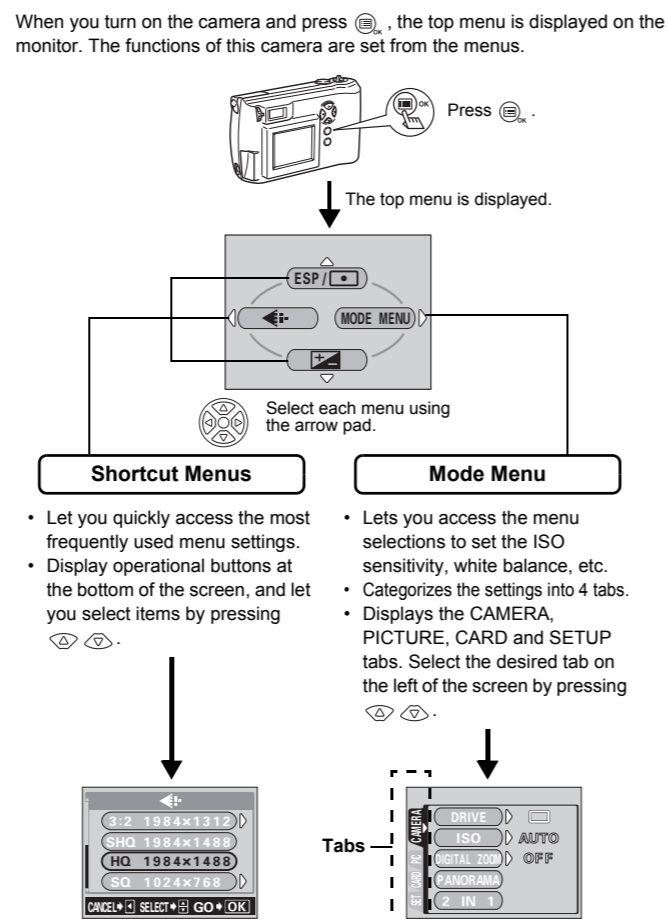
When you turn on the camera and press ⊜, the top menu is displayed on the monitor. The functions of this camera are set from the menus.

Press ⊜.

The top menu is displayed.

ESP / •

MODE MENU

Select each menu using the arrow pad.

Shortcut Menus

• Let you quickly access the most frequently used menu settings.
• Display operational buttons at the bottom of the screen, and let you select items by pressing △ ▽.

Mode Menu

• Lets you access the menu selections to set the ISO sensitivity, white balance, etc.
• Categorizes the settings into 4 tabs.
• Displays the CAMERA, PICTURE, CARD and SETUP tabs. Select the desired tab on the left of the screen by pressing △ ▽.

3:2 1984×1312
SHQ 1984×1488
HQ 1984×1488
SQ 1024×768
CANCEL SELECT GO OK

Tabs

CAMERA
PIC
CARD
SET

DRIVE
ISO AUTO
DIGITAL ZOOM OFF
PANORAMA
2 IN 1